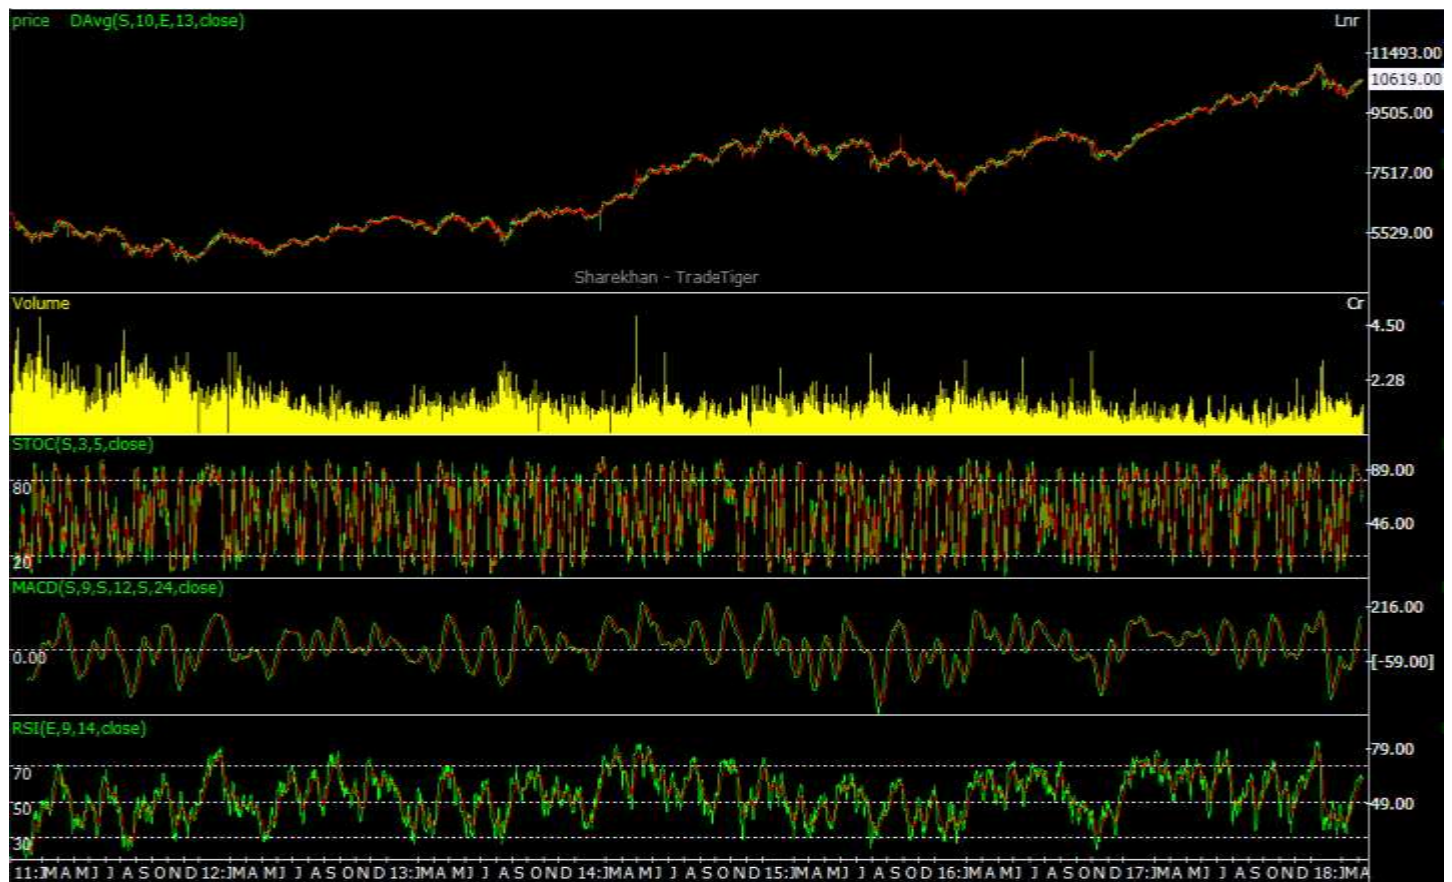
price DAvg(S,10,E,13,close)

Lnr

11493.00
10619.00
9505.00
7517.00
5529.00

Sharekhan - TradeTiger

Volume

Cr

4.50
2.28

STOC(S,3,5,close)

80
20

89.00
46.00

MACD(S,9,S,12,S,24,close)

0.00

216.00
[-59.00]

RSI(E,9,14,close)

70
50
30

79.00
49.00

11:JMAMJ J A S O N D 12:JMAMJ J A S O N D 13:JMAMJ J A S O N D 14:JMAMJ J A S O N D 15:JMAMJ J A S O N D 16:JMAMJ J A S O N D 17:JMAMJ J A S O N D 18:JMA